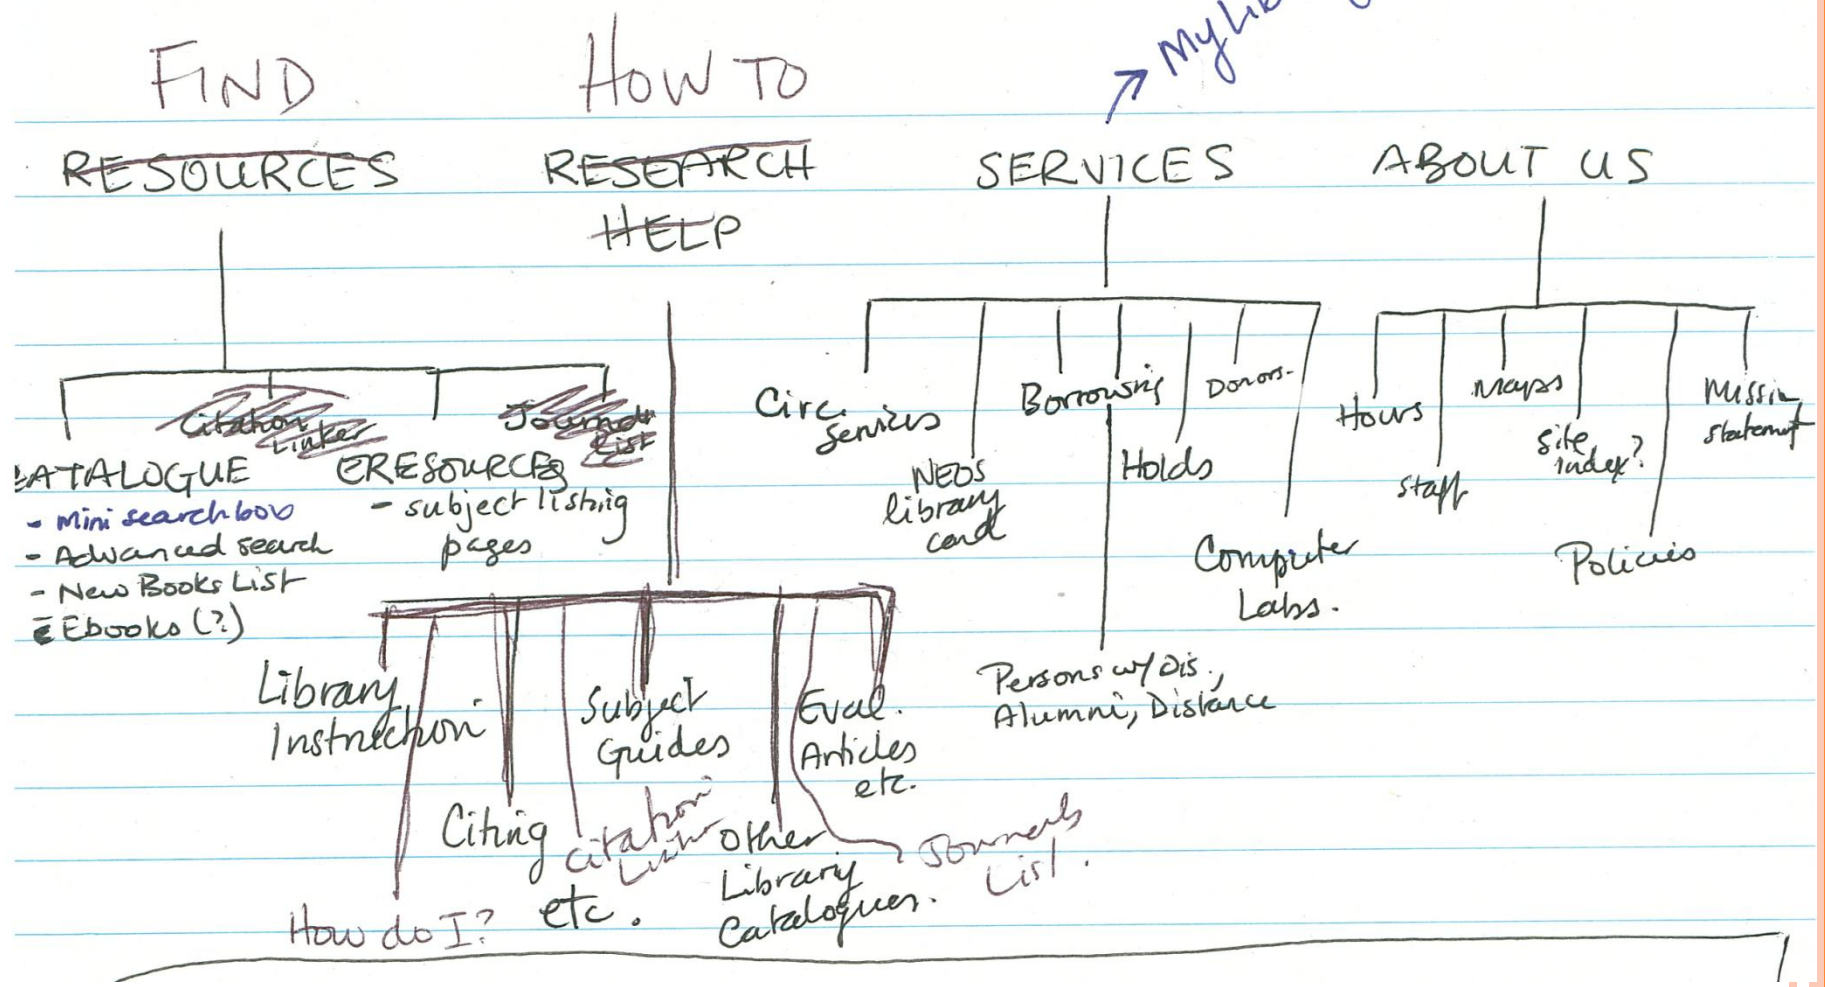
FIND
RESOURCES
HOW TO
RESEARCH
HELP
→ MyLi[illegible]
SERVICES
ABOUT US

Citation Linker
Journals List
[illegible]ATALOGUE
- Mini search box
- Advanced search
- New Books List
- Ebooks (?)
ERESOURCES
- subject listing pages

Circ. Services
NEOS library card
Borrowing
Holds
Donors.
Computer Labs.
Persons w/ Dis., Alumni, Distance

Hours
Staff
Maps
Site index?
Mission statement
Policies

Library Instruction
Citing etc.
How do I?
citation Linker
Subject Guides
Other Library Catalogues.
Eval. Articles etc.
Journals List.